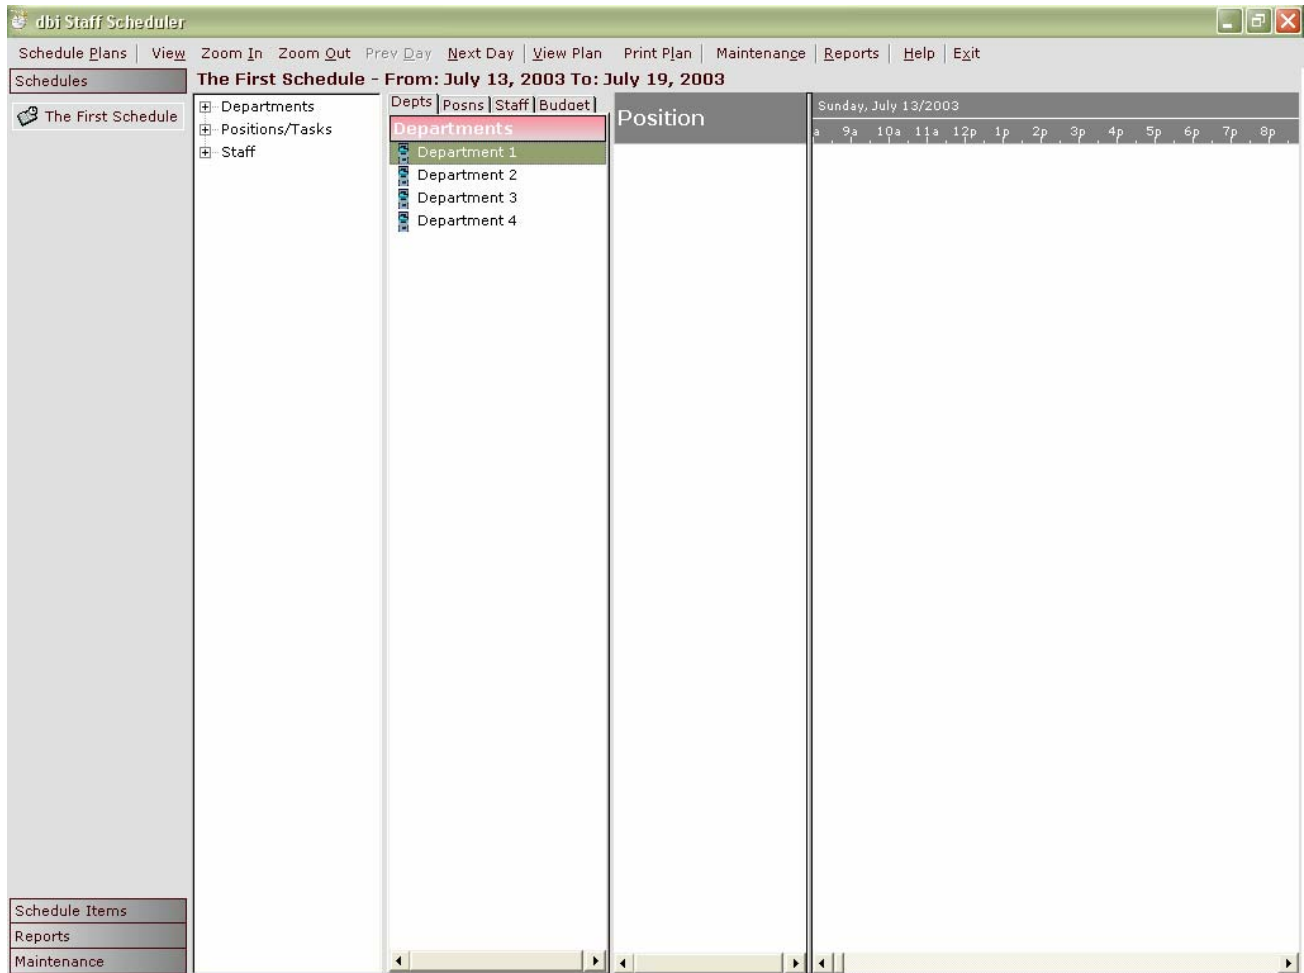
dbi Staff Scheduler

Schedule Plans | View Zoom In Zoom Out Prev Day Next Day | View Plan Print Plan | Maintenance | Reports | Help | Exit

Schedules

The First Schedule - From: July 13, 2003 To: July 19, 2003

The First Schedule

Departments
Positions/Tasks
Staff

Depts | Posns | Staff | Budget |

Departments
Department 1
Department 2
Department 3
Department 4

Position

Sunday, July 13/2003

a 9a 10a 11a 12p 1p 2p 3p 4p 5p 6p 7p 8p

Schedule Items
Reports
Maintenance